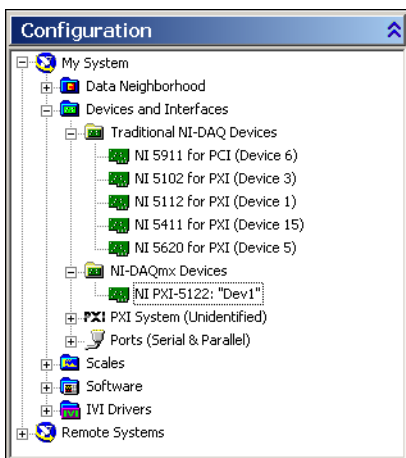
Configuration

My System
Data Neighborhood
Devices and Interfaces
Traditional NI-DAQ Devices
NI 5911 for PCI (Device 6)
NI 5102 for PXI (Device 3)
NI 5112 for PXI (Device 1)
NI 5411 for PXI (Device 15)
NI 5620 for PXI (Device 5)
NI-DAQmx Devices
NI PXI-5122: "Dev1"
PXI PXI System (Unidentified)
Ports (Serial & Parallel)
Scales
Software
IVI Drivers
Remote Systems